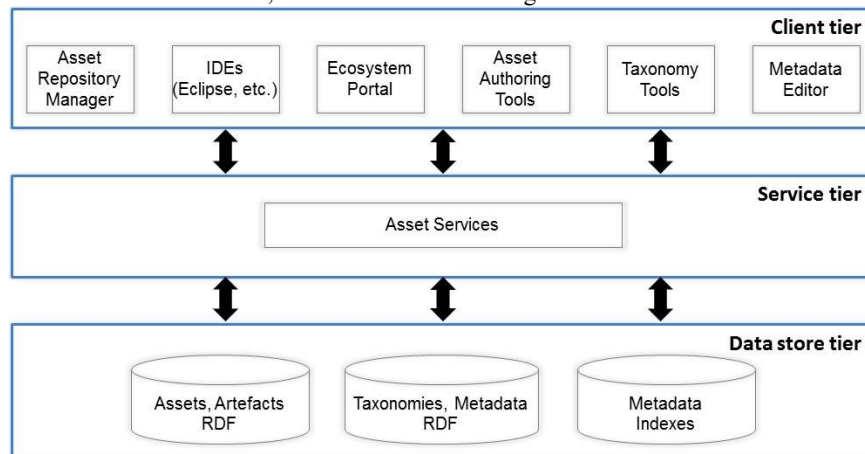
Client tier

Asset Repository Manager

IDEs (Eclipse, etc.)

Ecosystem Portal

Asset Authoring Tools

Taxonomy Tools

Metadata Editor

Service tier

Asset Services

Data store tier

Assets, Artefacts RDF

Taxonomies, Metadata RDF

Metadata Indexes